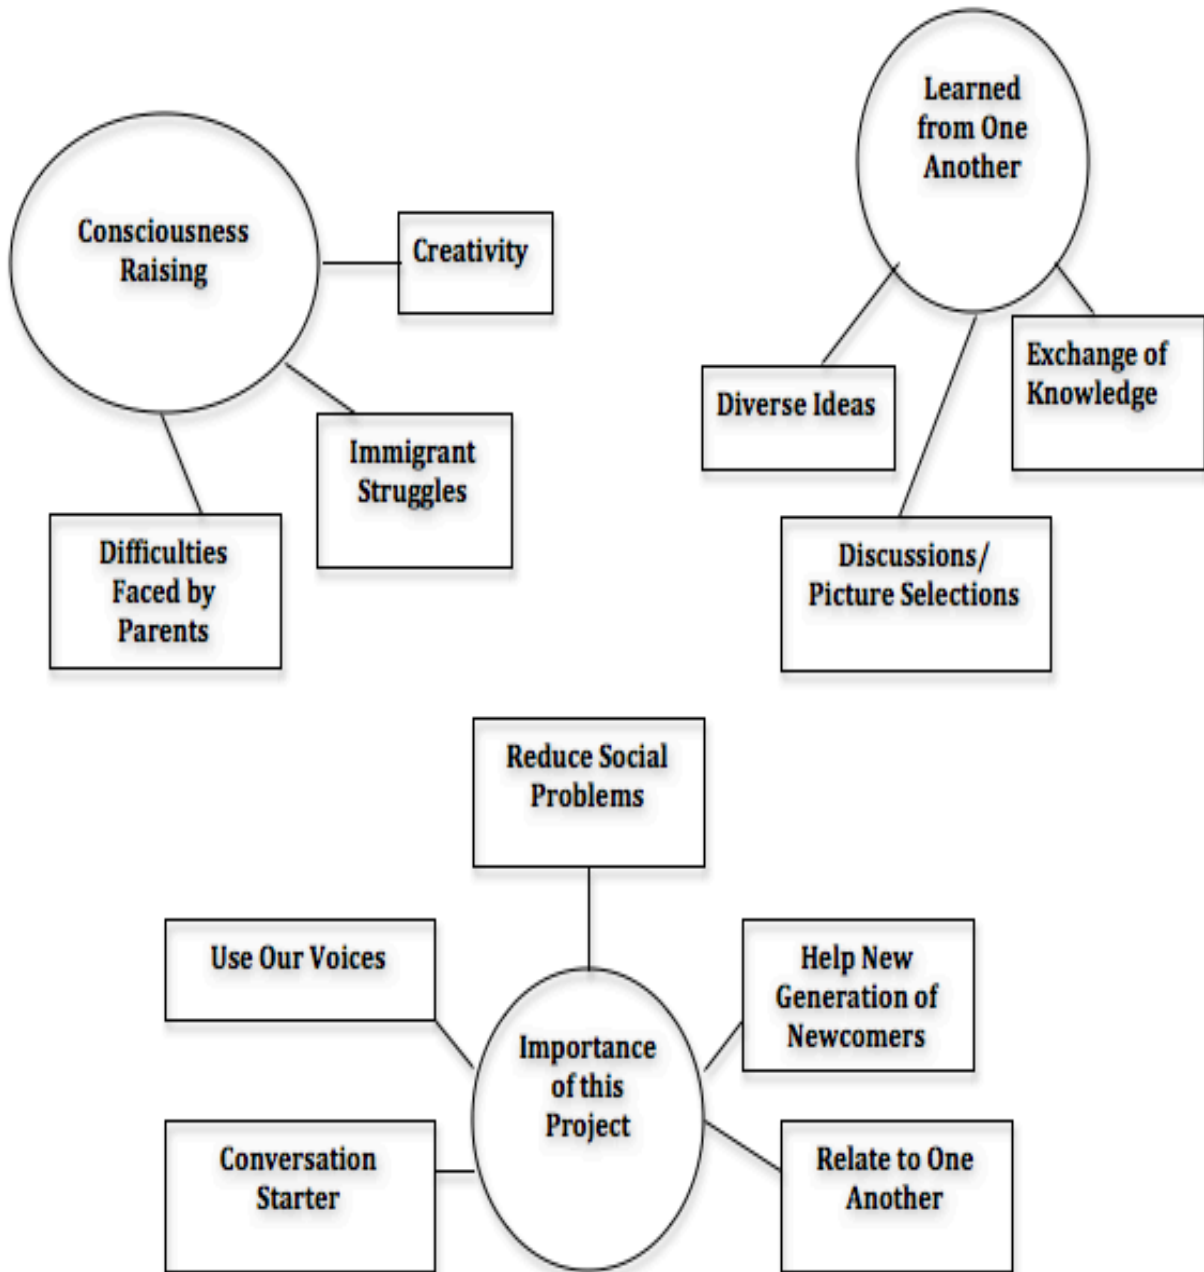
Consciousness Raising

Creativity

Immigrant Struggles

Difficulties Faced by Parents

Learned from One Another

Diverse Ideas

Exchange of Knowledge

Discussions/ Picture Selections

Reduce Social Problems

Use Our Voices

Help New Generation of Newcomers

Importance of this Project

Conversation Starter

Relate to One Another